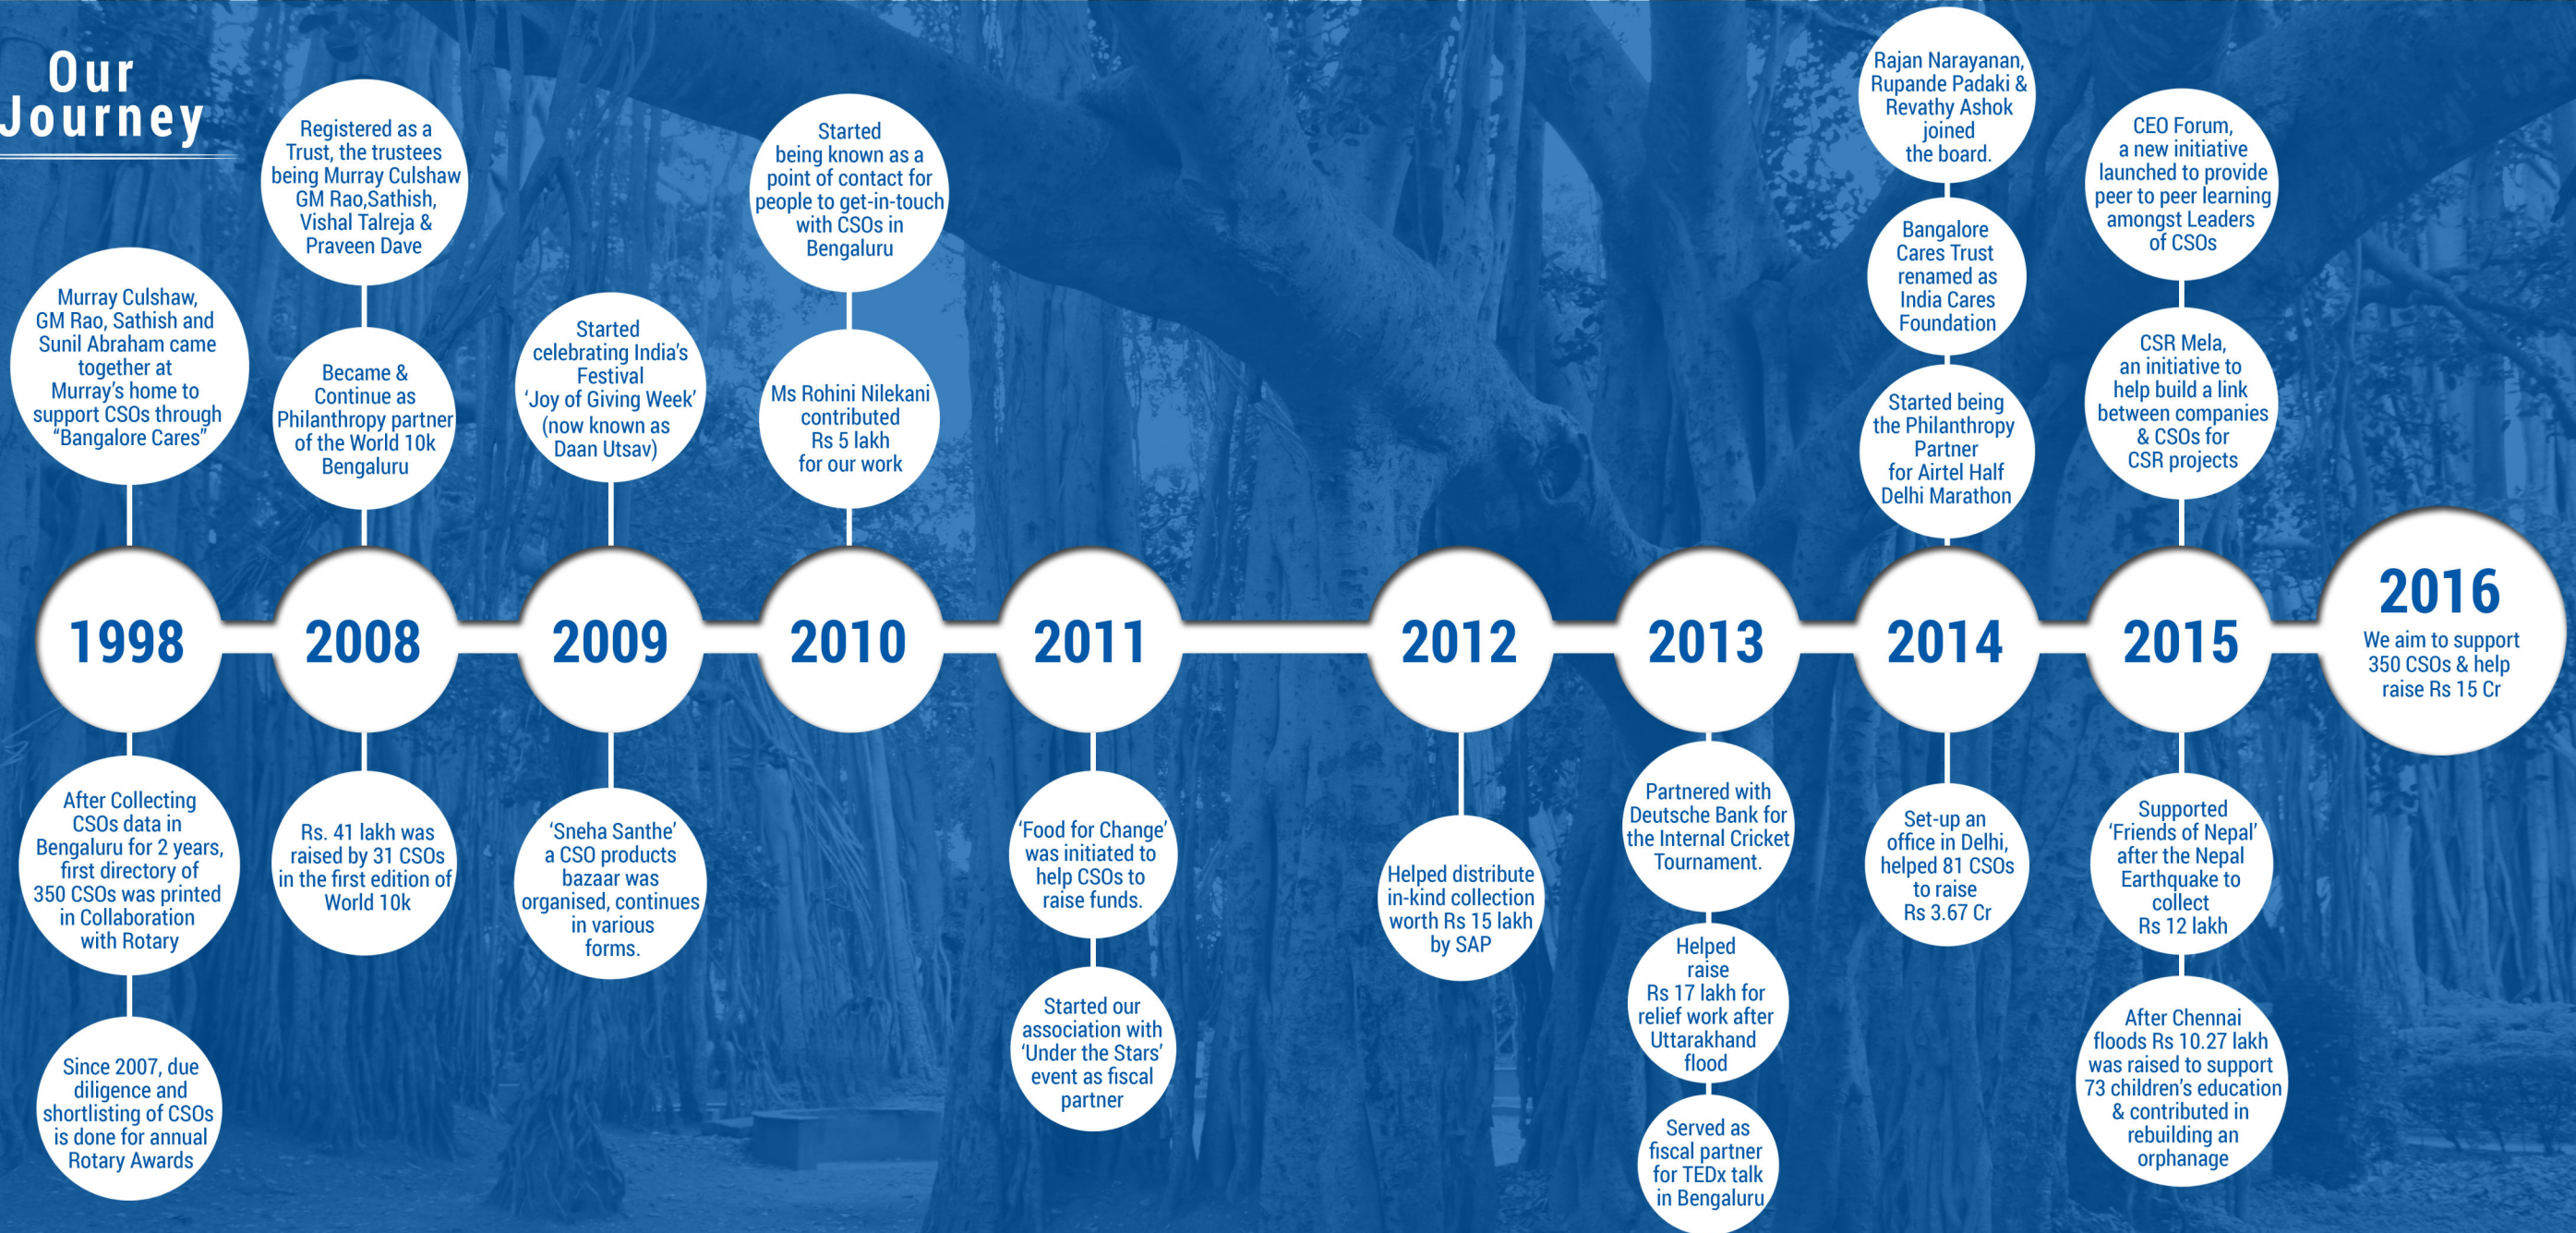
Our Journey

Murray Culshaw, GM Rao, Sathish and Sunil Abraham came together at Murray's home to support CSOs through "Bangalore Cares"

1998

After Collecting CSOs data in Bengaluru for 2 years, first directory of 350 CSOs was printed in Collaboration with Rotary

Since 2007, due diligence and shortlisting of CSOs is done for annual Rotary Awards

Registered as a Trust, the trustees being Murray Culshaw GM Rao,Sathish, Vishal Talreja & Praveen Dave

Became & Continue as Philanthropy partner of the World 10k Bengaluru

2008

Rs. 41 lakh was raised by 31 CSOs in the first edition of World 10k

Started celebrating India's Festival 'Joy of Giving Week' (now known as Daan Utsav)

2009

'Sneha Santhe' a CSO products bazaar was organised, continues in various forms.

Started being known as a point of contact for people to get-in-touch with CSOs in Bengaluru

Ms Rohini Nilekani contributed Rs 5 lakh for our work

2010

2011

'Food for Change' was initiated to help CSOs to raise funds.

Started our association with 'Under the Stars' event as fiscal partner

2012

Helped distribute in-kind collection worth Rs 15 lakh by SAP

2013

Partnered with Deutsche Bank for the Internal Cricket Tournament.

Helped raise Rs 17 lakh for relief work after Uttarakhand flood

Served as fiscal partner for TEDx talk in Bengaluru

Rajan Narayanan, Rupande Padaki & Revathy Ashok joined the board.

Bangalore Cares Trust renamed as India Cares Foundation

Started being the Philanthropy Partner for Airtel Half Delhi Marathon

2014

Set-up an office in Delhi, helped 81 CSOs to raise Rs 3.67 Cr

CEO Forum, a new initiative launched to provide peer to peer learning amongst Leaders of CSOs

CSR Mela, an initiative to help build a link between companies & CSOs for CSR projects

2015

Supported 'Friends of Nepal' after the Nepal Earthquake to collect Rs 12 lakh

After Chennai floods Rs 10.27 lakh was raised to support 73 children's education & contributed in rebuilding an orphanage

2016
We aim to support 350 CSOs & help raise Rs 15 Cr